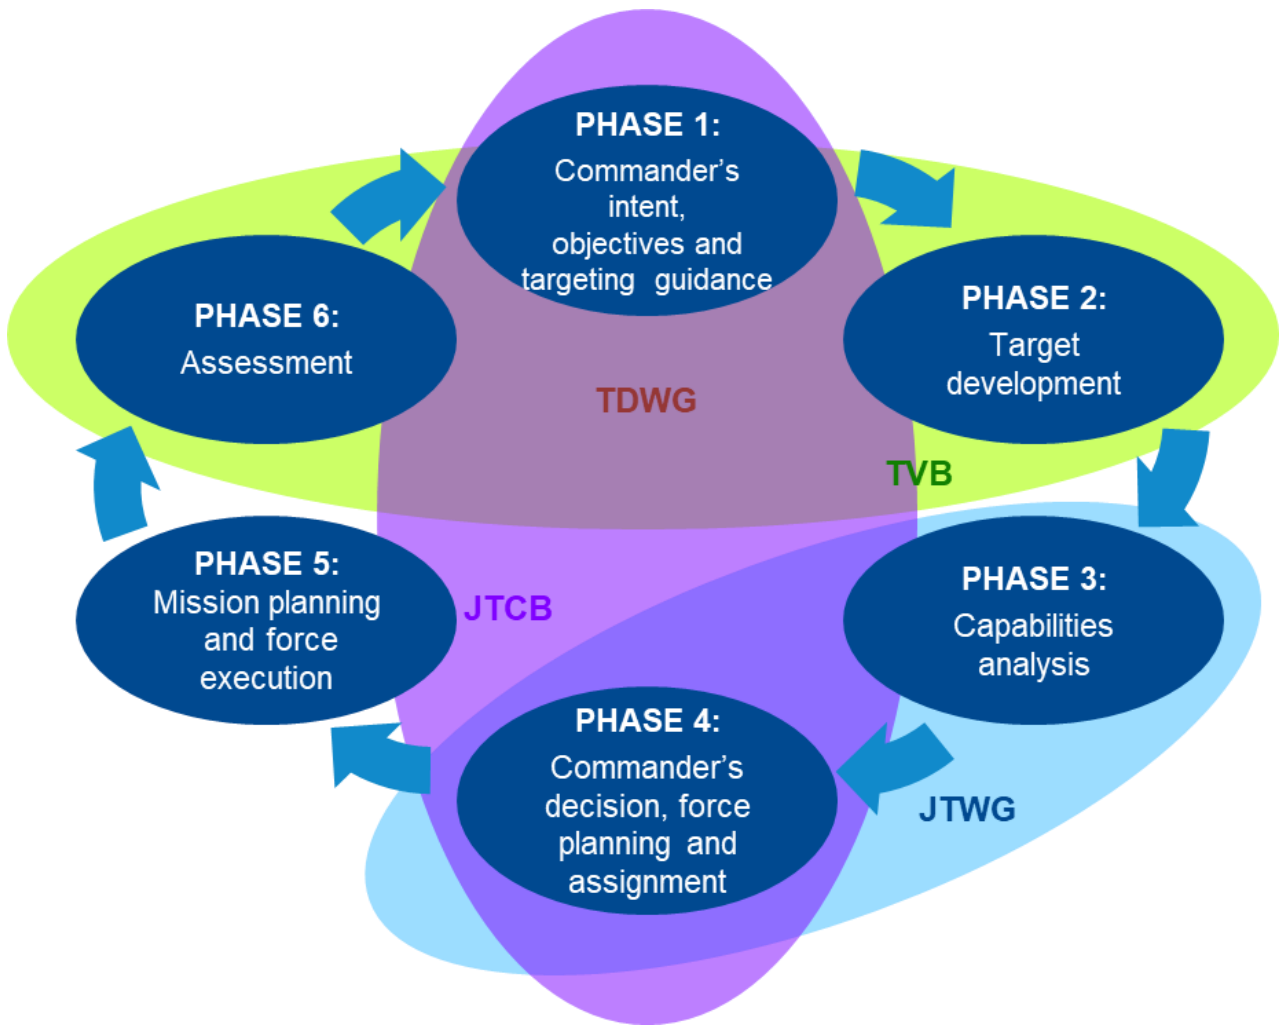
PHASE 1:
Commander's intent, objectives and targeting guidance

PHASE 2:
Target development

PHASE 3:
Capabilities analysis

PHASE 4:
Commander's decision, force planning and assignment

PHASE 5:
Mission planning and force execution

PHASE 6:
Assessment

TDWG

TVB

JTCB

JTWG